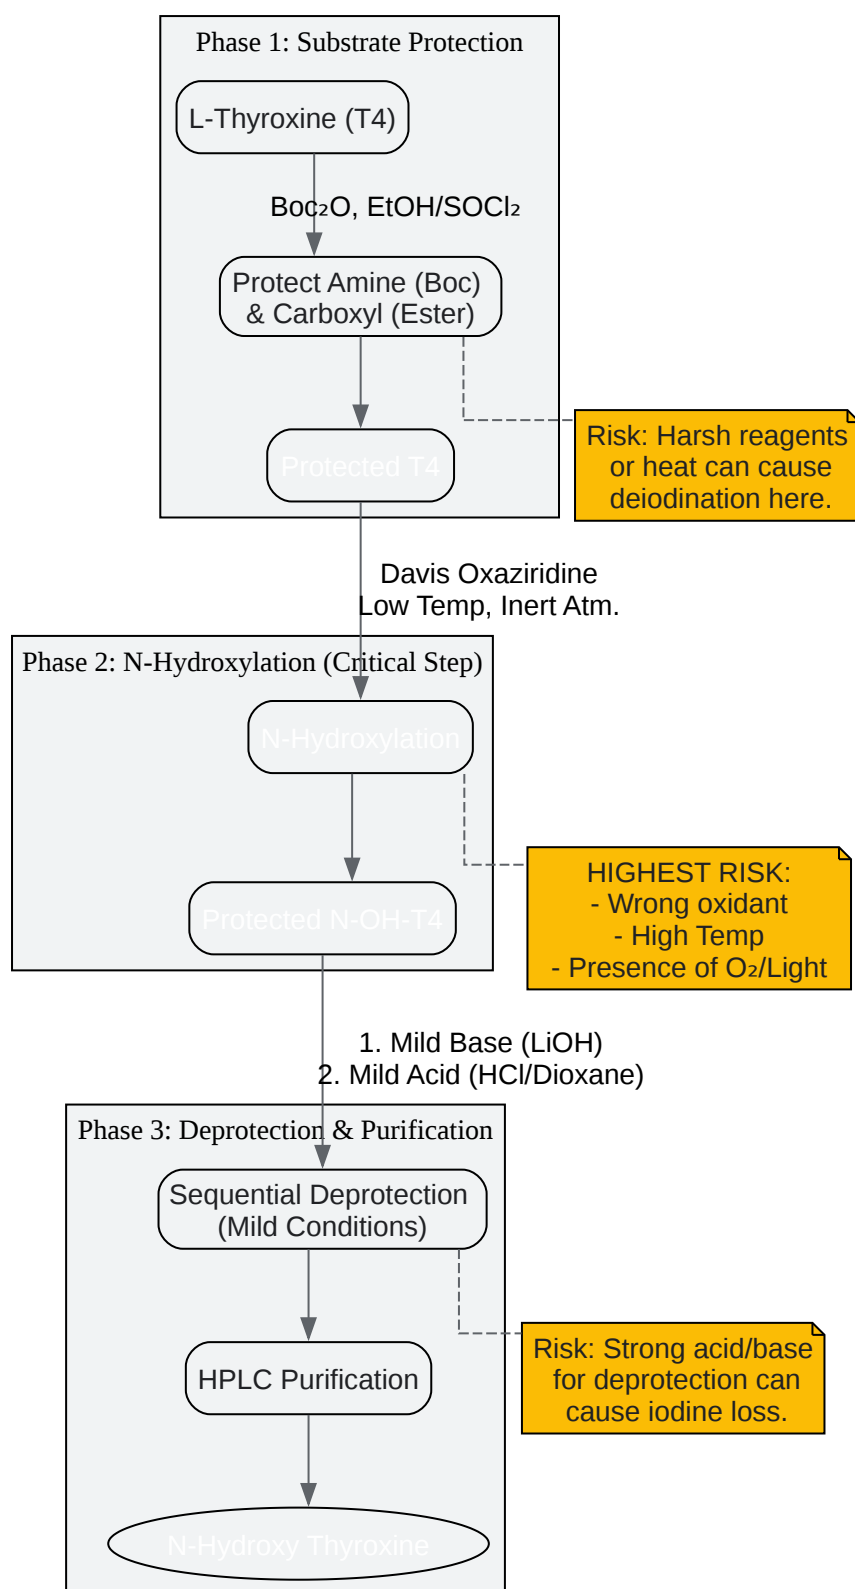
Phase 1: Substrate Protection

L-Thyroxine (T4)

Boc$_2$O, EtOH/SOCl$_2$

Protect Amine (Boc) & Carboxyl (Ester)

Risk: Harsh reagents or heat can cause deiodination here.

Protected T4

Davis Oxaziridine
Low Temp, Inert Atm.

Phase 2: N-Hydroxylation (Critical Step)

N-Hydroxylation

HIGHEST RISK:
- Wrong oxidant
- High Temp
- Presence of O$_2$/Light

Protected N-OH-T4

1. Mild Base (LiOH)
2. Mild Acid (HCl/Dioxane)

Phase 3: Deprotection & Purification

Sequential Deprotection (Mild Conditions)

Risk: Strong acid/base for deprotection can cause iodine loss.

HPLC Purification

N-Hydroxy Thyroxine